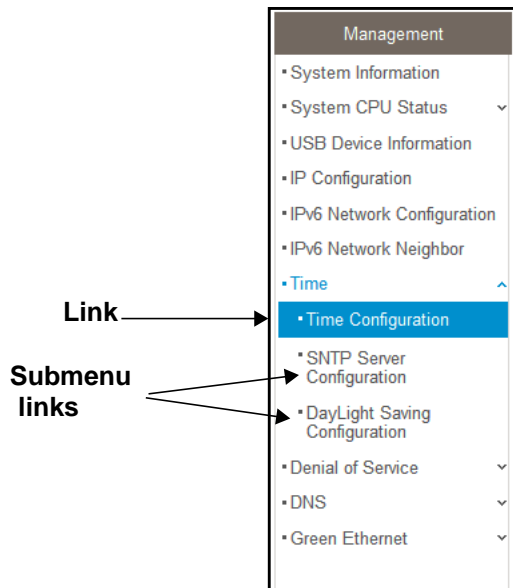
Management

▪ System Information
▪ System CPU Status
▪ USB Device Information
▪ IP Configuration
▪ IPv6 Network Configuration
▪ IPv6 Network Neighbor
▪ Time
▪ Time Configuration
▪ SNTP Server Configuration
▪ DayLight Saving Configuration
▪ Denial of Service
▪ DNS
▪ Green Ethernet

Link

Submenu links